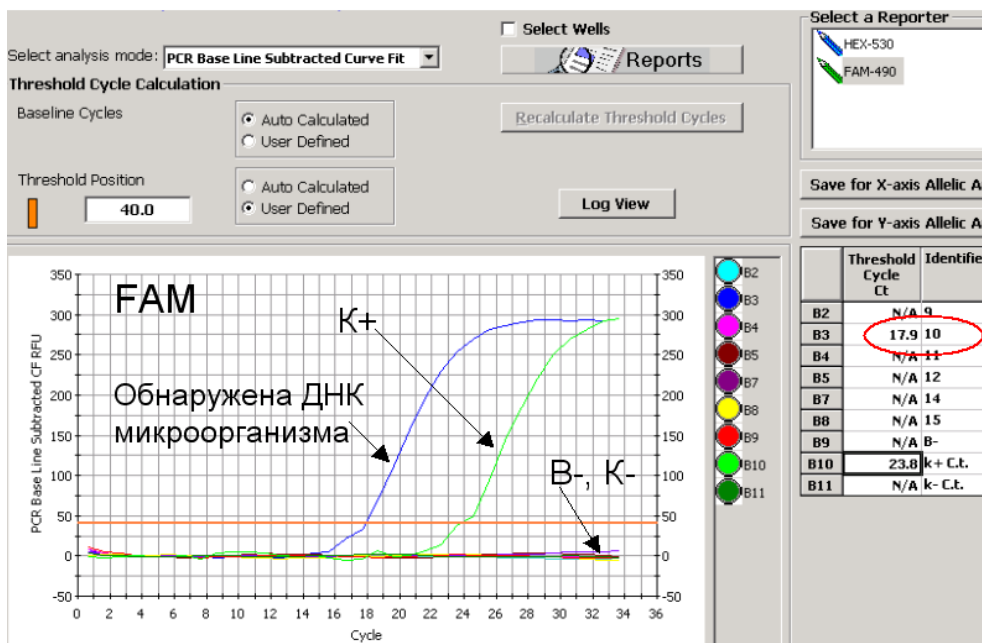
Select Wells

Select analysis mode: PCR Base Line Subtracted Curve Fit

Reports

Threshold Cycle Calculation

Baseline Cycles

Auto Calculated
User Defined

Recalculate Threshold Cycles

Threshold Position

40.0

Auto Calculated
User Defined

Log View

Select a Reporter

HEX-530
FAM-490

Save for X-axis Allelic A

Save for Y-axis Allelic A

FAM

К+

Обнаружена ДНК микроорганизма

В-, К-

PCR Base Line Subtracted CF RFU

Cycle

350
300
250
200
150
100
50
0
-50

0 2 4 6 8 10 12 14 16 18 20 22 24 26 28 30 32 34 36

B2
B3
B4
B5
B7
B8
B9
B10
B11

| | Threshold Cycle Ct | Identifie |
|---|---|---|
| B2 | N/A | 9 |
| B3 | 17.9 | 10 |
| B4 | N/A | 11 |
| B5 | N/A | 12 |
| B7 | N/A | 14 |
| B8 | N/A | 15 |
| B9 | N/A | B- |
| B10 | 23.8 | k+ C.t. |
| B11 | N/A | k- C.t. |